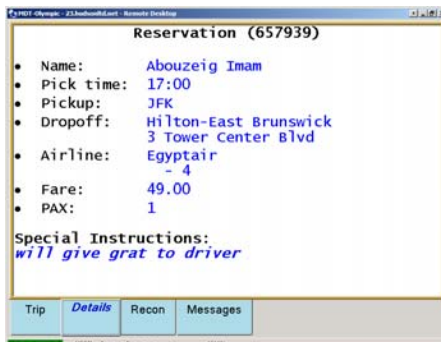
MDT-Olympic - 23.hudsonltd.net - Remote Desktop

Reservation (657939)

- Name: Abouzeig Imam
- Pick time: 17:00
- Pickup: JFK
- Dropoff: Hilton-East Brunswick 3 Tower Center Blvd
- Airline: Egyptair - 4
- Fare: 49.00
- PAX: 1

Special Instructions:
will give grat to driver

Trip | Details | Recon | Messages